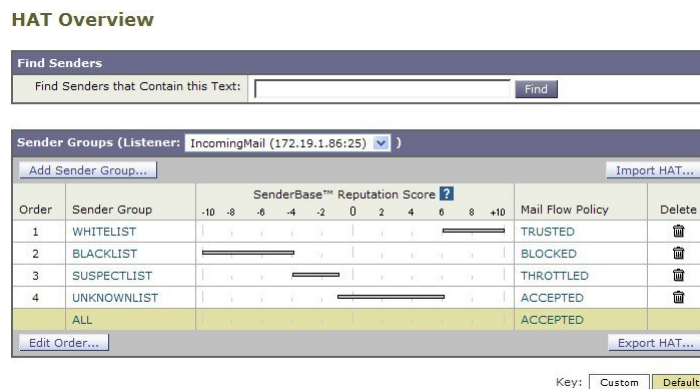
HAT Overview

Find Senders

Find Senders that Contain this Text: Find

Sender Groups (Listener: IncomingMail (172.19.1.86:25) )

Add Sender Group...

Import HAT...

| Order | Sender Group | SenderBase™ Reputation Score ? -10 -8 -6 -4 -2 0 2 4 6 8 +10 | Mail Flow Policy | Delete |
|---|---|---|---|---|
| 1 | WHITELIST | | TRUSTED | |
| 2 | BLACKLIST | | BLOCKED | |
| 3 | SUSPECTLIST | | THROTTLED | |
| 4 | UNKNOWNLIST | | ACCEPTED | |
| | ALL | | ACCEPTED | |

Edit Order...

Export HAT...

Key: Custom Default